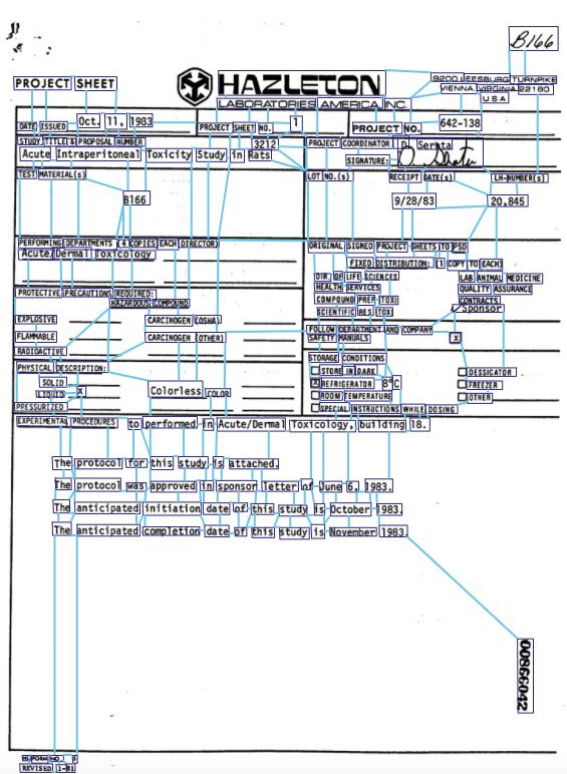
B166

PROJECT SHEET

HAZLETON LABORATORIES AMERICA, INC.

9200 LEESBURG TURNPIKE VIENNA, VIRGINIA 22180 USA

DATE ISSUED Oct. 11, 1983

PROJECT SHEET NO. 1

PROJECT NO. 642-138

STUDY TITLE(S) PROPOSAL NUMBER 3212

Acute Intraperitoneal Toxicity Study in Rats

PROJECT COORDINATOR D. Serota

SIGNATURE: D. Serota

TEST MATERIAL(S)

B166

LOT NO.(s)

RECEIPT DATE(s) 9/28/83

LH-NUMBER(s) 20,845

PERFORMING DEPARTMENTS (4 COPIES EACH DIRECTOR)

Acute/Dermal Toxicology

ORIGINAL SIGNED PROJECT SHEETS TO PSO

FIXED DISTRIBUTION: 1 COPY TO EACH

DIR. OF LIFE SCIENCES
HEALTH SERVICES
COMPOUND PREP. TOXI
SCIENTIFIC RES. TOX

LAB ANIMAL MEDICINE
QUALITY ASSURANCE
CONTRACTS
Sponsor

PROTECTIVE PRECAUTIONS REQUIRED:
HAZARDOUS COMPOUND

EXPLOSIVE
FLAMMABLE
RADIOACTIVE

CARCINOGEN (OSHA)
CARCINOGEN (OTHER)

FOLLOW DEPARTMENT AND COMPANY SAFETY MANUALS X

PHYSICAL DESCRIPTION:
SOLID
LIQUID X
PRESSURIZED

Colorless
COLOR

STORAGE CONDITIONS
STORE IN DARK
X REFRIGERATOR 8°C
ROOM TEMPERATURE
SPECIAL INSTRUCTIONS WHILE DOSING

DESSICATOR
FREEZER
OTHER

EXPERIMENTAL PROCEDURES to performed in Acute/Dermal Toxicology, building 18.

The protocol for this study is attached.

The protocol was approved in sponsor letter of June 6, 1983.

The anticipated initiation date of this study is October 1983.

The anticipated completion date of this study is November 1983.

00866042

HLPO4A-90_1 B
REVISED 1-81